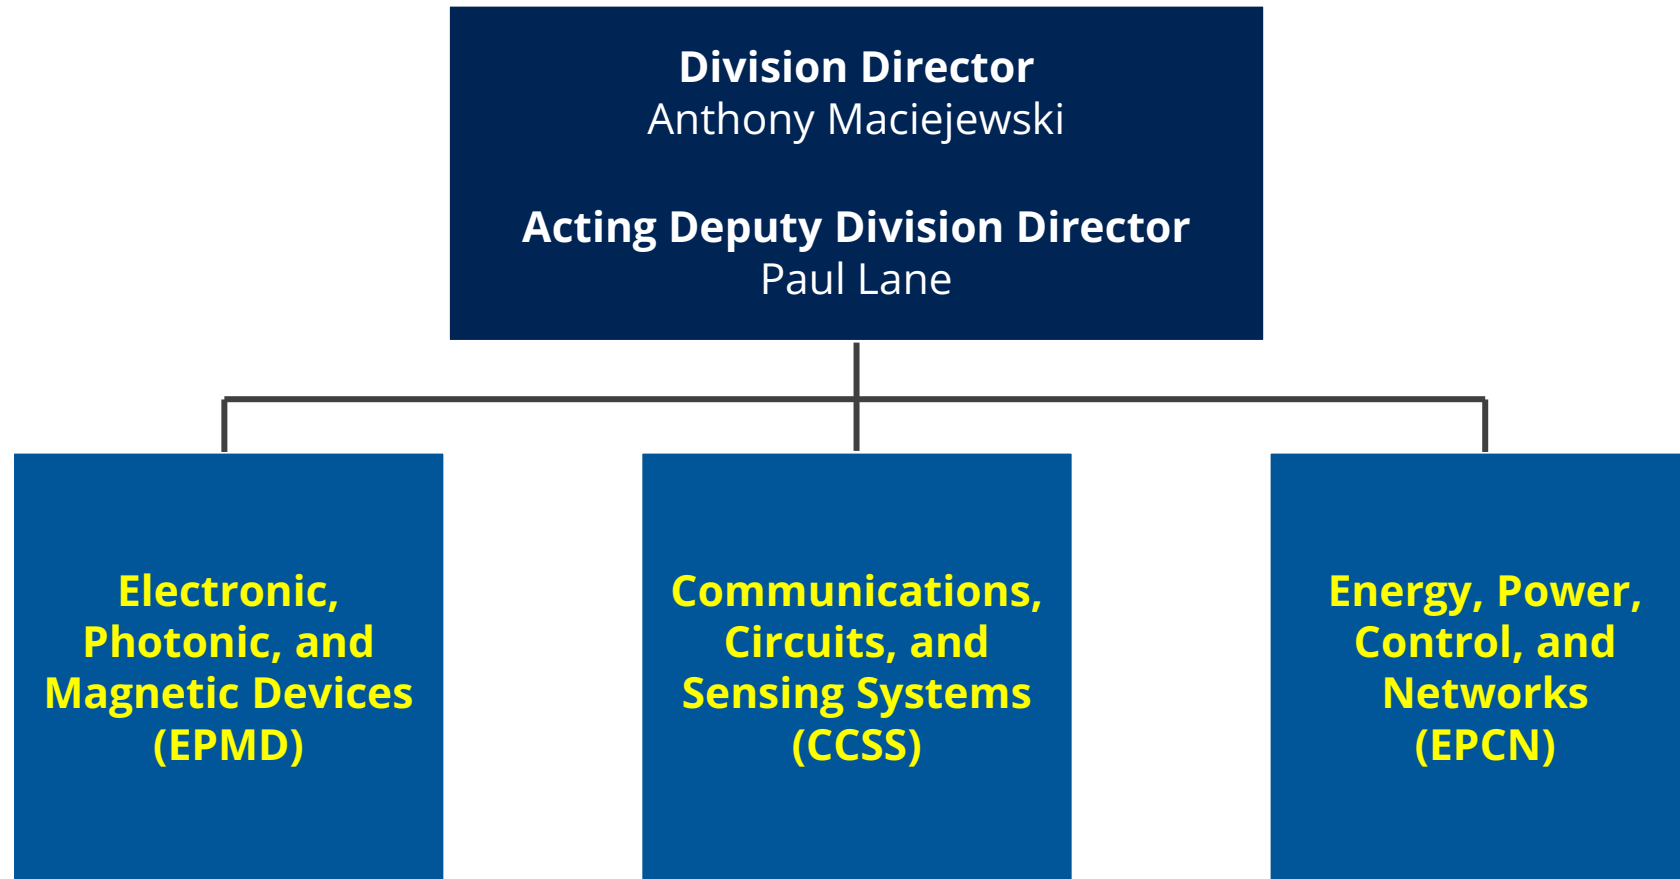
Division Director
Anthony Maciejewski

Acting Deputy Division Director
Paul Lane

Electronic, Photonic, and Magnetic Devices (EPMD)

Communications, Circuits, and Sensing Systems (CCSS)

Energy, Power, Control, and Networks (EPCN)